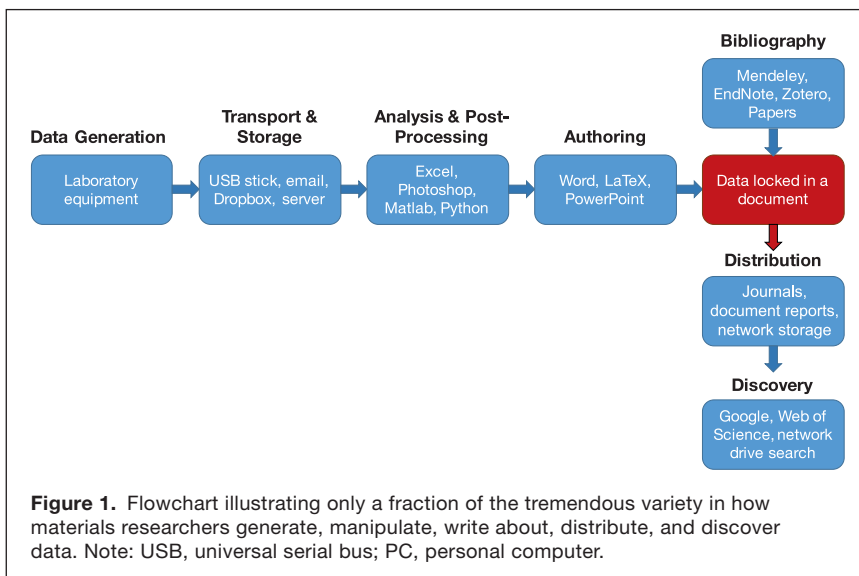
Bibliography

Mendeley, EndNote, Zotero, Papers

Data Generation

Laboratory equipment

Transport & Storage

USB stick, email, Dropbox, server

Analysis & Post-Processing

Excel, Photoshop, Matlab, Python

Authoring

Word, LaTeX, PowerPoint

Data locked in a document

Distribution

Journals, document reports, network storage

Discovery

Google, Web of Science, network drive search

**Figure 1.** Flowchart illustrating only a fraction of the tremendous variety in how materials researchers generate, manipulate, write about, distribute, and discover data. Note: USB, universal serial bus; PC, personal computer.